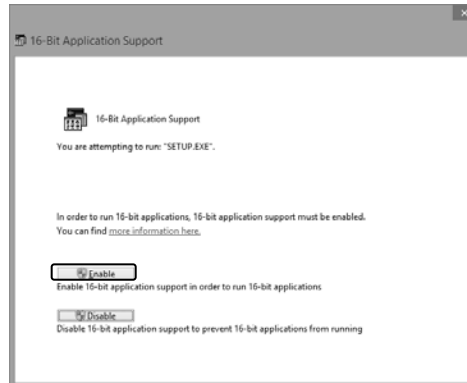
16-Bit Application Support

16-Bit Application Support

You are attempting to run: "SETUP.EXE".

In order to run 16-bit applications, 16-bit application support must be enabled. You can find more information here.

Enable

Enable 16-bit application support in order to run 16-bit applications

Disable

Disable 16-bit application support to prevent 16-bit applications from running